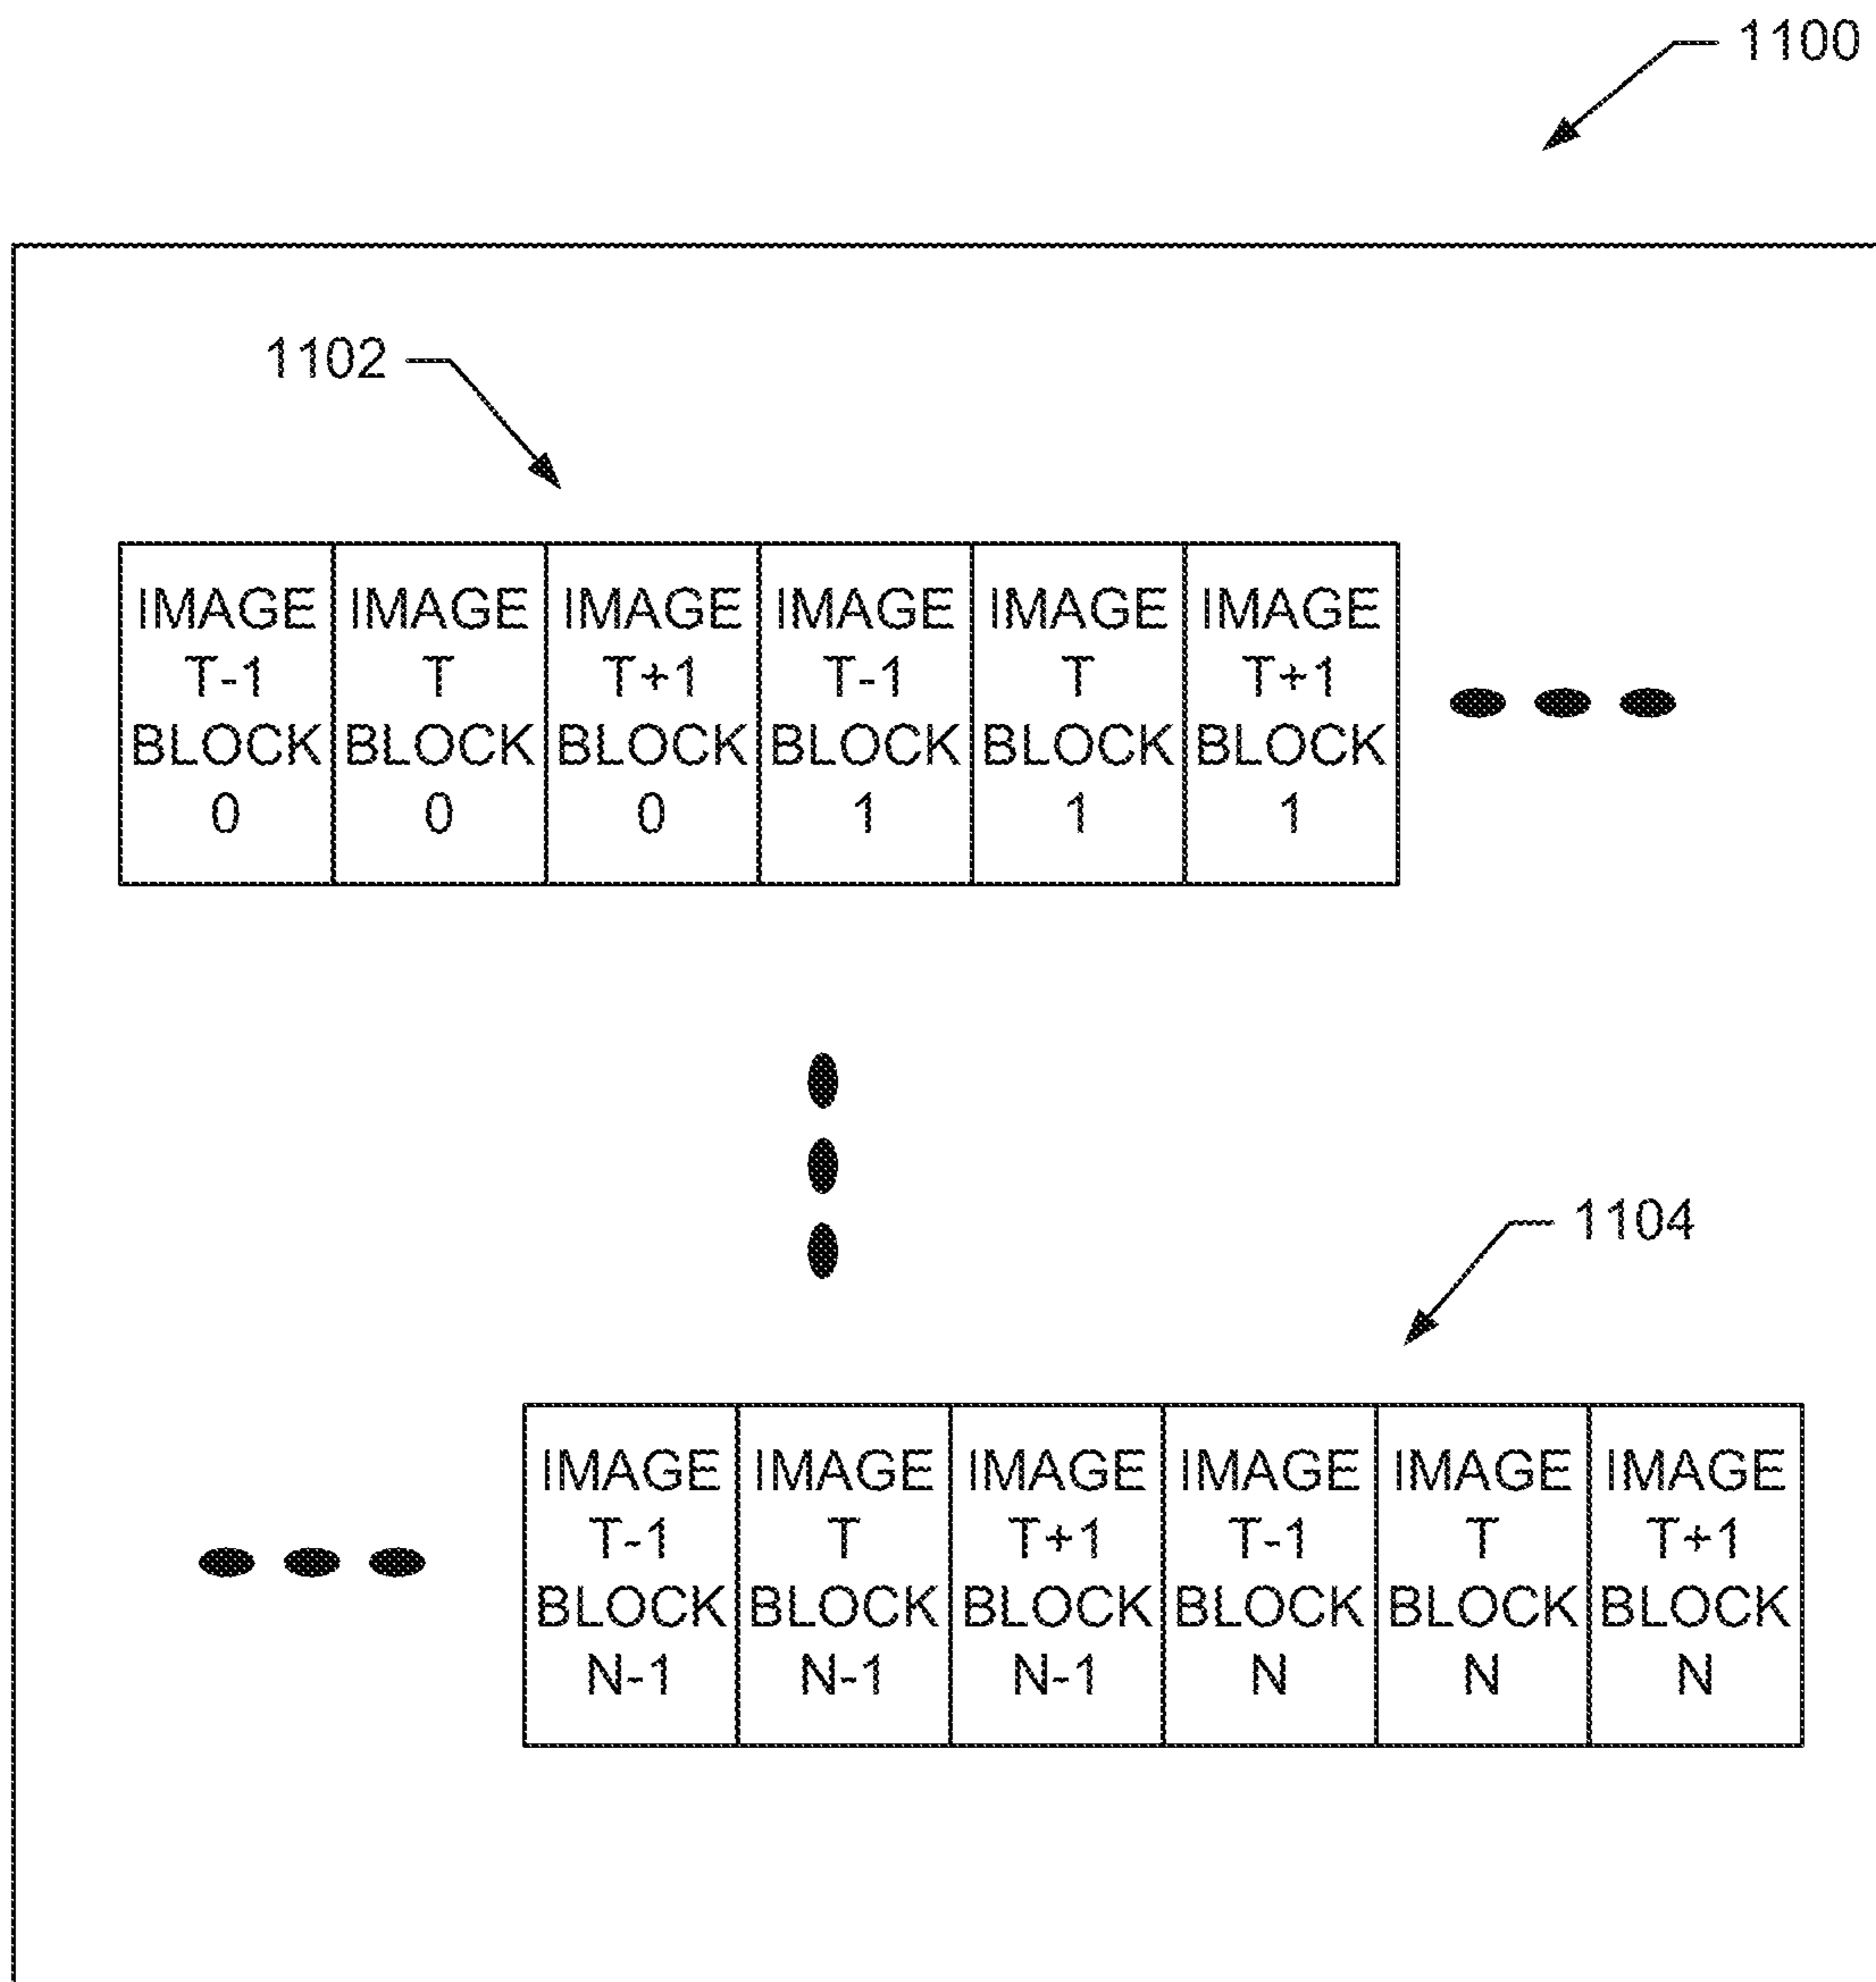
1100

1102

| IMAGE T-1 BLOCK 0 | IMAGE T BLOCK 0 | IMAGE T+1 BLOCK 0 | IMAGE T-1 BLOCK 1 | IMAGE T BLOCK 1 | IMAGE T+1 BLOCK 1 |
|---|---|---|---|---|---|

1104

| IMAGE T-1 BLOCK N-1 | IMAGE T BLOCK N-1 | IMAGE T+1 BLOCK N-1 | IMAGE T-1 BLOCK N | IMAGE T BLOCK N | IMAGE T+1 BLOCK N |
|---|---|---|---|---|---|